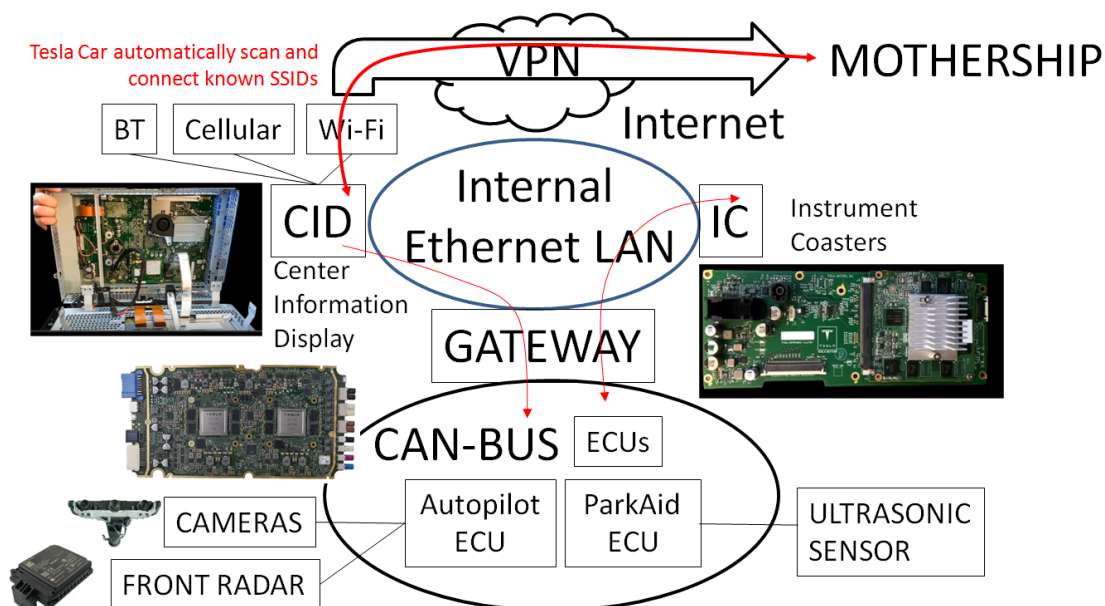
Tesla Car automatically scan and connect known SSIDs

VPN

MOTHERSHIP

Internet

BT

Cellular

Wi-Fi

Internal Ethernet LAN

CID

Center Information Display

IC

Instrument Coasters

GATEWAY

CAN-BUS

ECUs

Autopilot ECU

ParkAid ECU

CAMERAS

FRONT RADAR

ULTRASONIC SENSOR